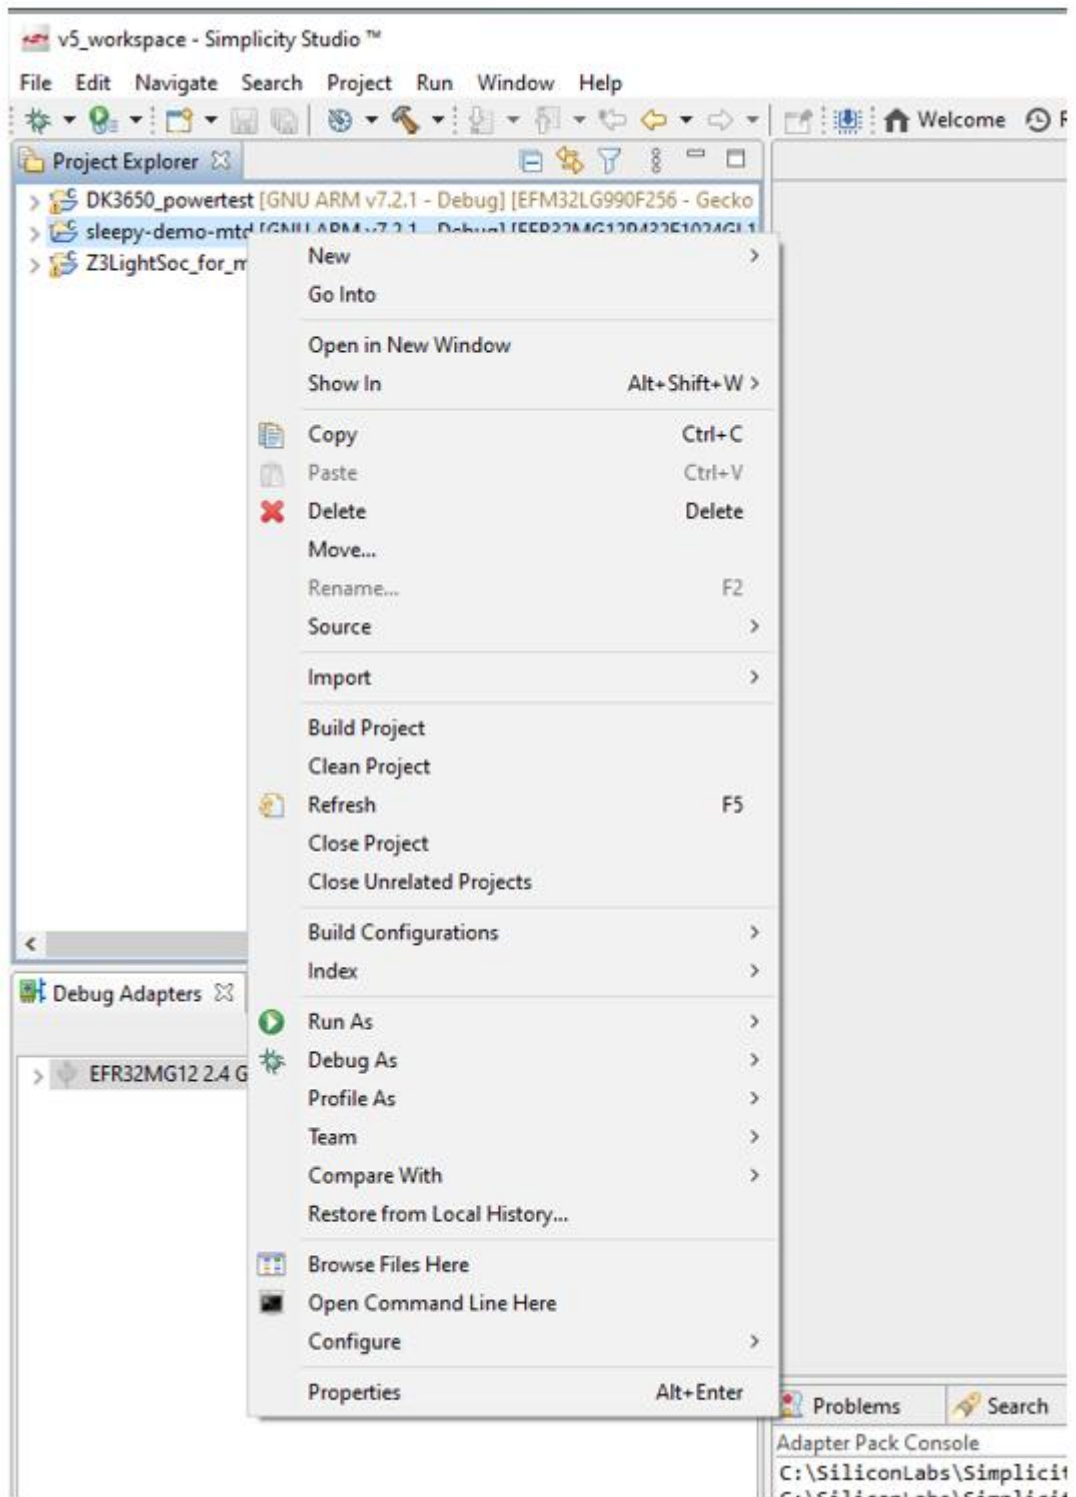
v5_workspace - Simplicity Studio ™

File Edit Navigate Search Project Run Window Help

Welcome

Project Explorer

DK3650_powertest [GNU ARM v7.2.1 - Debug] [EFM32LG990F256 - Gecko
sleepy-demo-mtd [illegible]
Z3LightSoc_for_m

New
Go Into
Open in New Window
Show In Alt+Shift+W
Copy Ctrl+C
Paste Ctrl+V
Delete Delete
Move...
Rename... F2
Source
Import
Build Project
Clean Project
Refresh F5
Close Project
Close Unrelated Projects
Build Configurations
Index
Run As
Debug As
Profile As
Team
Compare With
Restore from Local History...
Browse Files Here
Open Command Line Here
Configure
Properties Alt+Enter

Debug Adapters

EFR32MG12 2.4 G

Problems
Search
Adapter Pack Console
C:\SiliconLabs\Simplici
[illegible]